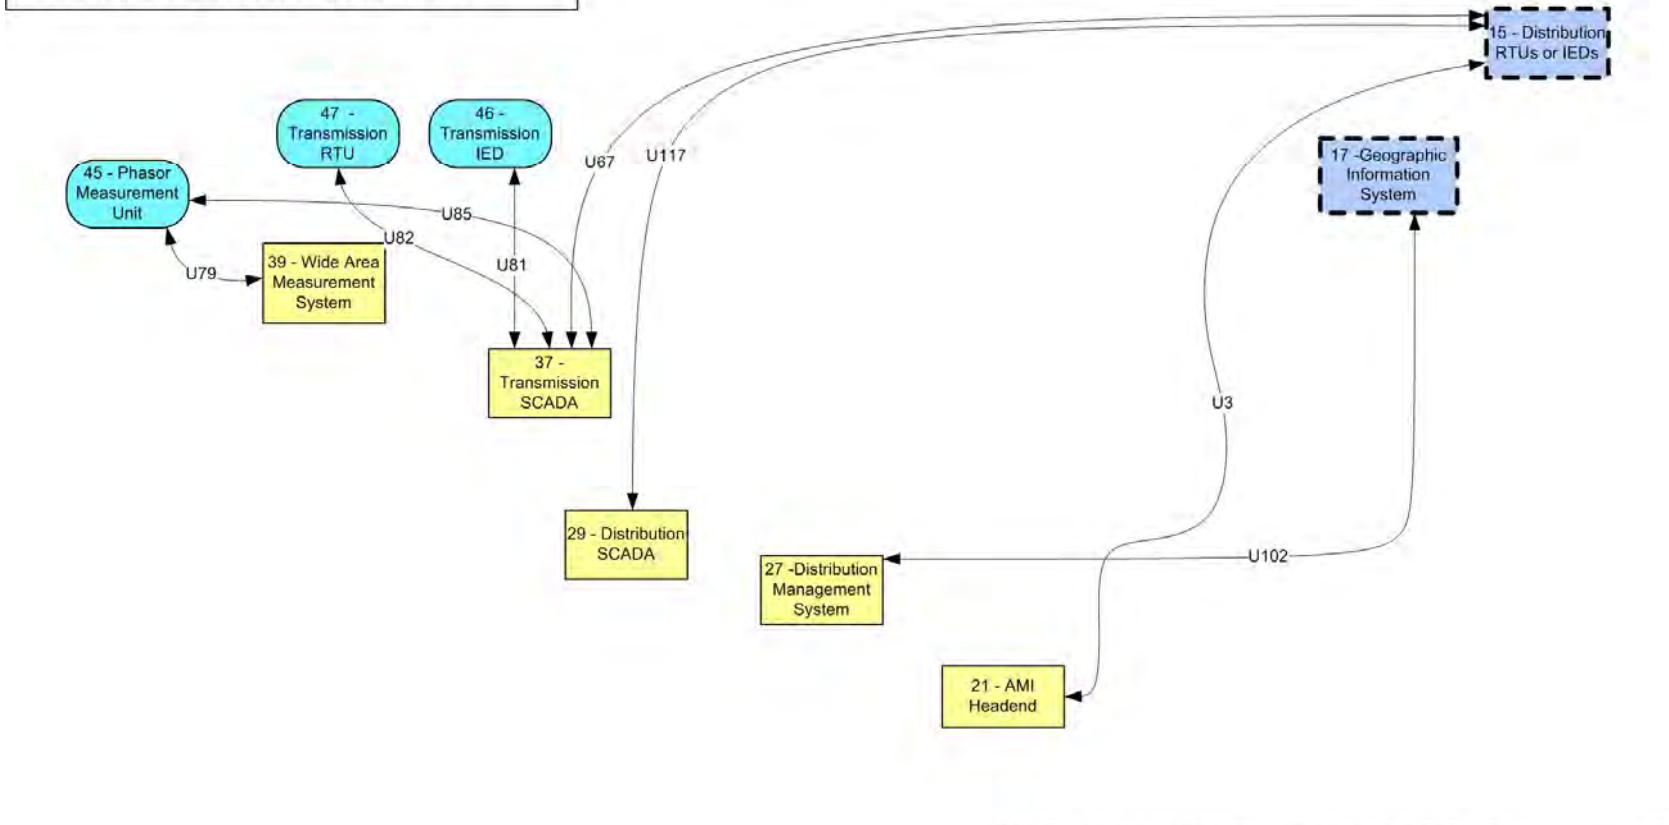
15 - Distribution RTUs or IEDs

47 - Transmission RTU

46 - Transmission IED

45 - Phasor Measurement Unit

U67

U117

17 -Geographic Information System

U85

U82

U81

U79

39 - Wide Area Measurement System

37 - Transmission SCADA

U3

29 - Distribution SCADA

27 -Distribution Management System

U102

21 - AMI Headend